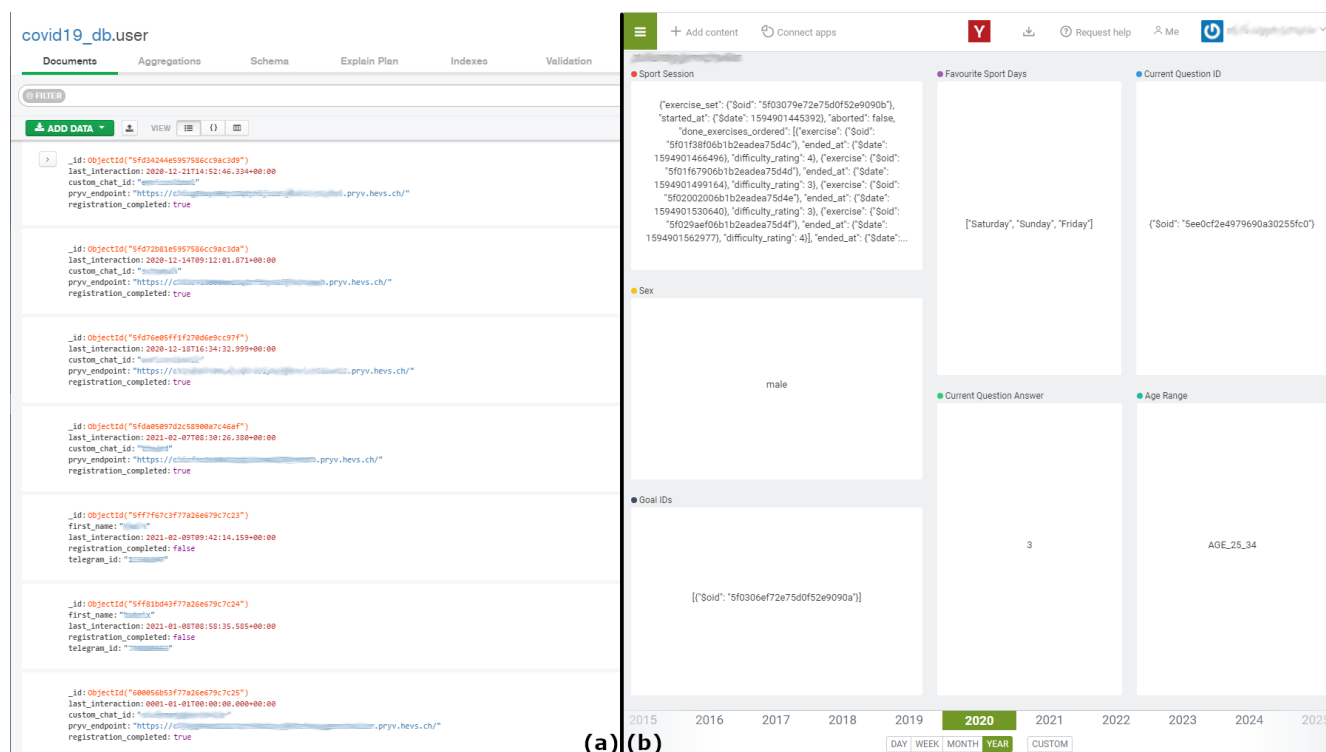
covid19_db.user

Documents Aggregations Schema Explain Plan Indexes Validation

FILTER

ADD DATA VIEW

_id: ObjectId("5fd34244e5957586cc9ac3d9")
last_interaction: 2020-12-21T14:52:46.334+00:00
custom_chat_id: "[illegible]"
pryv_endpoint: "https://c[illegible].pryv.hevs.ch/"
registration_completed: true

_id: ObjectId("5fd72b81e5957586cc9ac3da")
last_interaction: 2020-12-14T09:12:01.871+00:00
custom_chat_id: "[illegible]"
pryv_endpoint: "https://c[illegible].pryv.hevs.ch/"
registration_completed: true

_id: ObjectId("5fd76e05ff1f270d6e9cc97f")
last_interaction: 2020-12-18T16:34:32.999+00:00
custom_chat_id: "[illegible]"
pryv_endpoint: "https://c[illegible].pryv.hevs.ch/"
registration_completed: true

_id: ObjectId("5fda05097d2c58900a7c46af")
last_interaction: 2021-02-07T08:30:26.380+00:00
custom_chat_id: "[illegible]"
pryv_endpoint: "https://c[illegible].pryv.hevs.ch/"
registration_completed: true

_id: ObjectId("5ff7f67c3f77a26e679c7c23")
first_name: "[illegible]"
last_interaction: 2021-02-09T09:42:14.159+00:00
registration_completed: false
telegram_id: "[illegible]"

_id: ObjectId("5ff81bd43f77a26e679c7c24")
first_name: "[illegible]"
last_interaction: 2021-01-08T08:58:35.585+00:00
registration_completed: false
telegram_id: "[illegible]"

_id: ObjectId("600056b53f77a26e679c7c25")
last_interaction: 0001-01-01T00:00:00.000+00:00
custom_chat_id: "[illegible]"
pryv_endpoint: "https://c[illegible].pryv.hevs.ch/"
registration_completed: true

(a)(b)

Add content Connect apps Request help Me

Sport Session
{"exercise_set": {"$oid": "5f03079e72e75d0f52e9090b"}, "started_at": {"$date": 1594901445392}, "aborted": false, "done_exercises_ordered": [{"exercise": {"$oid": "5f01f38f06b1b2eadea75d4c"}, "ended_at": {"$date": 1594901466496}, "difficulty_rating": 4}, {"exercise": {"$oid": "5f01f67906b1b2eadea75d4d"}, "ended_at": {"$date": 1594901499164}, "difficulty_rating": 3}, {"exercise": {"$oid": "5f02002006b1b2eadea75d4e"}, "ended_at": {"$date": 1594901530640}, "difficulty_rating": 3}, {"exercise": {"$oid": "5f029aef06b1b2eadea75d4f"}, "ended_at": {"$date": 1594901562977}, "difficulty_rating": 4}], "ended_at": {"$date":...

Favourite Sport Days
["Saturday", "Sunday", "Friday"]

Current Question ID
{"$oid": "5ee0cf2e4979690a30255fc0"}

Sex
male

Current Question Answer
3

Age Range
AGE_25_34

Goal IDs
[{"$oid": "5f0306ef72e75d0f52e9090a"}]

2015 2016 2017 2018 2019 2020 2021 2022 2023 2024 2025

DAY WEEK MONTH YEAR CUSTOM